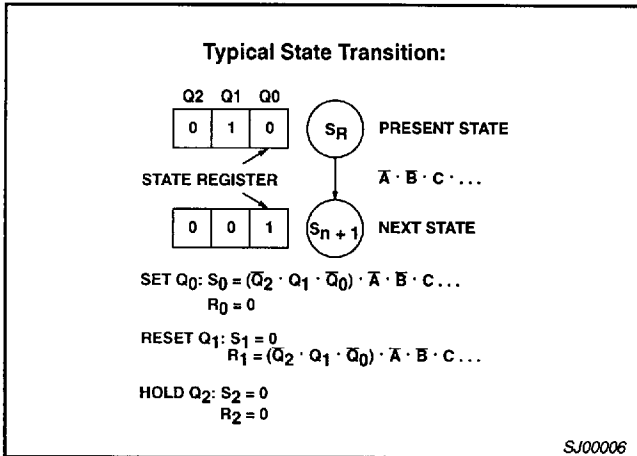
Typical State Transition:

Q2 Q1 Q0

| 0 | 1 | 0 |
|---|---|---|

$S_R$ PRESENT STATE

STATE REGISTER

$\overline{A} \cdot \overline{B} \cdot C \cdot \ldots$

| 0 | 0 | 1 |
|---|---|---|

$S_{n+1}$ NEXT STATE

SET $Q_0$: $S_0 = (\overline{Q}_2 \cdot Q_1 \cdot \overline{Q}_0) \cdot \overline{A} \cdot \overline{B} \cdot C \ldots$
$R_0 = 0$

RESET $Q_1$: $S_1 = 0$
$R_1 = (\overline{Q}_2 \cdot Q_1 \cdot \overline{Q}_0) \cdot \overline{A} \cdot \overline{B} \cdot C \ldots$

HOLD $Q_2$: $S_2 = 0$
$R_2 = 0$

SJ00006